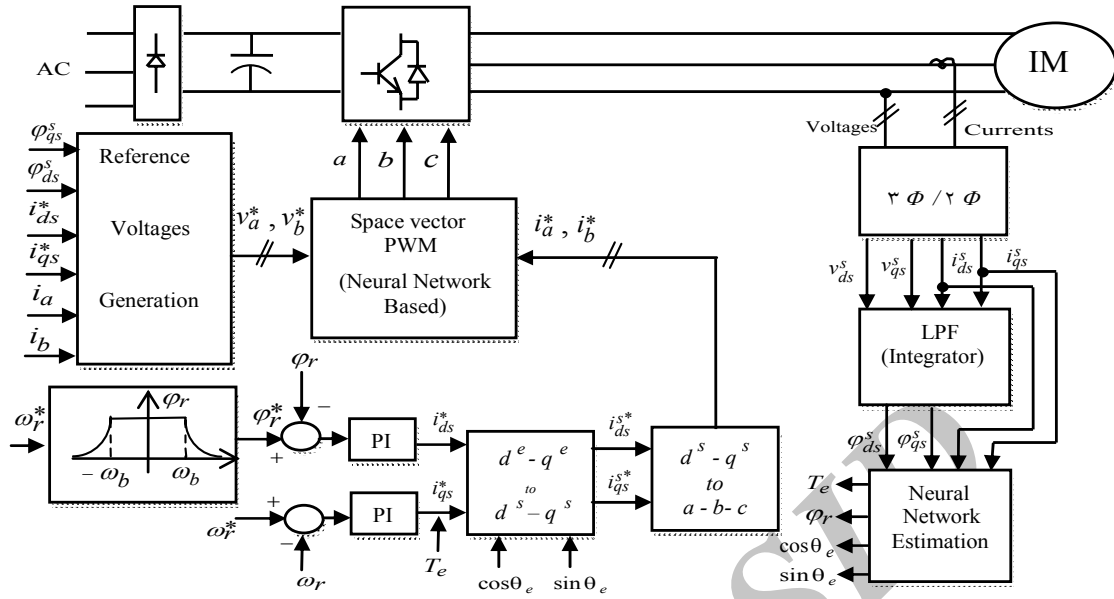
AC

IM

Voltages

Currents

$\varphi_{qs}^{s}$

$\varphi_{ds}^{s}$

$i_{ds}^{*}$

$i_{qs}^{*}$

$i_a$

$i_b$

Reference

Voltages

Generation

$v_a^*$ , $v_b^*$

$a$ $b$ $c$

Space vector PWM

(Neural Network Based)

$i_a^*$ , $i_b^*$

۳ $\Phi$ / ۲ $\Phi$

$v_{ds}^{s}$ $v_{qs}^{s}$ $i_{ds}^{s}$ $i_{qs}^{s}$

LPF (Integrator)

$\omega_r^*$

$\varphi_r$

$-\omega_b$ $\omega_b$

$\varphi_r$

$\varphi_r^*$

−

+

PI

$i_{ds}^{*}$

$d^e - q^e$ to $d^s - q^s$

$i_{ds}^{s*}$

$i_{qs}^{s*}$

$d^s - q^s$ to $a - b - c$

+

$\omega_r^*$

−

PI

$i_{qs}^{*}$

$\omega_r$

$T_e$

$\cos\theta_e$ $\sin\theta_e$

$\varphi_{ds}^{s}$ $\varphi_{qs}^{s}$

$T_e$

$\varphi_r$

$\cos\theta_e$

$\sin\theta_e$

Neural Network Estimation